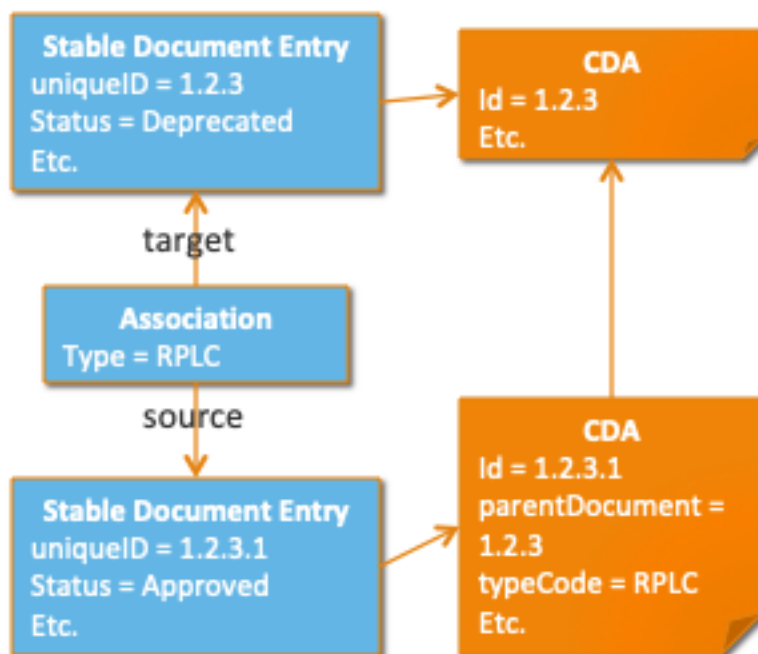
Stable Document Entry
uniqueID = 1.2.3
Status = Deprecated
Etc.

CDA
Id = 1.2.3
Etc.

target

Association
Type = RPLC

source

Stable Document Entry
uniqueID = 1.2.3.1
Status = Approved
Etc.

CDA
Id = 1.2.3.1
parentDocument = 1.2.3
typeCode = RPLC
Etc.